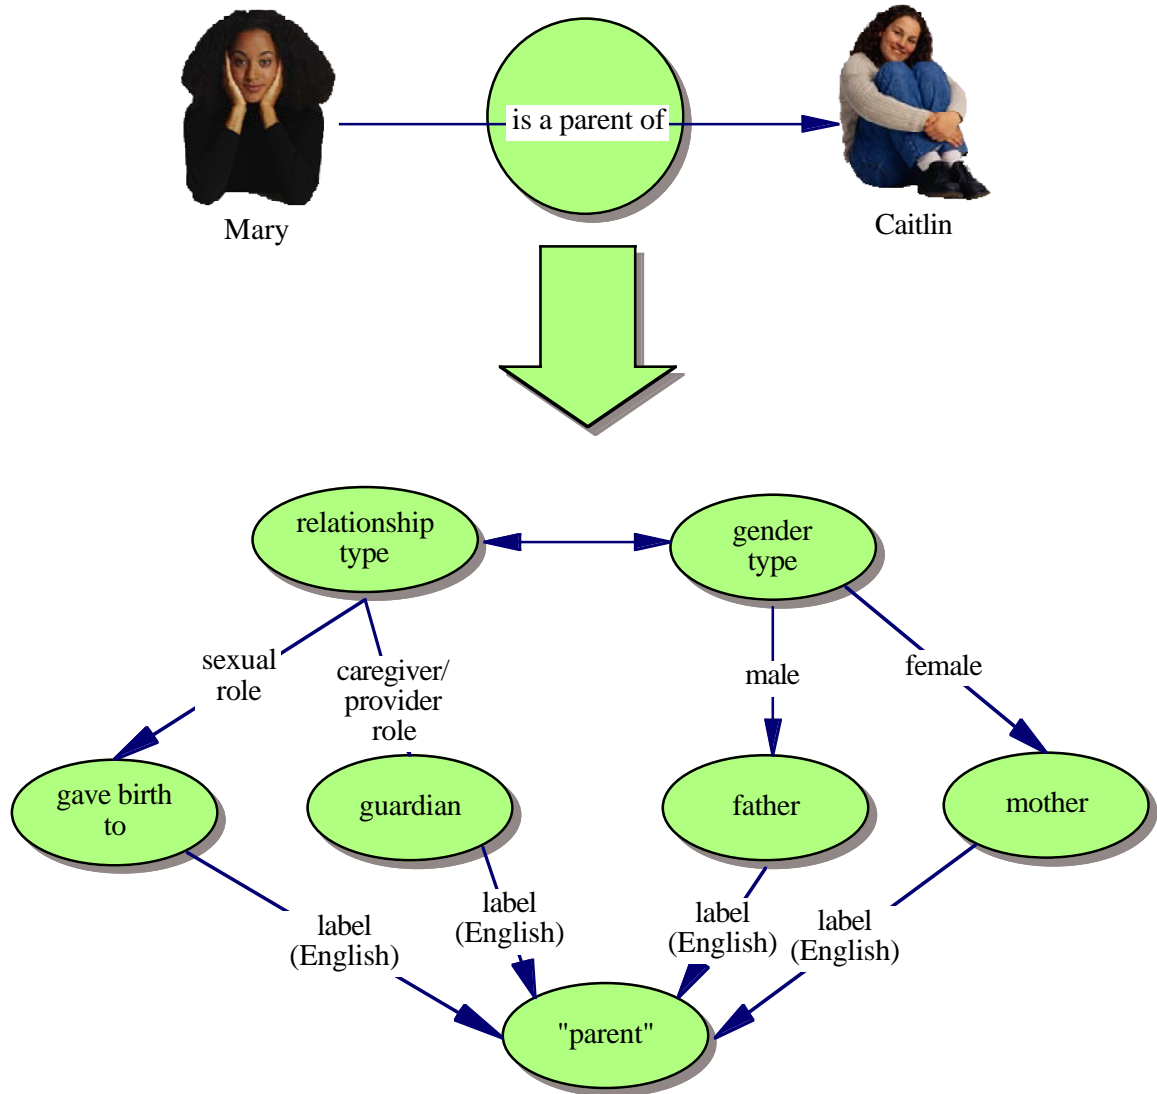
is a parent of

Mary

Caitlin

relationship type

gender type

sexual role

caregiver/ provider role

male

female

gave birth to

guardian

father

mother

label (English)

label (English)

label (English)

label (English)

"parent"